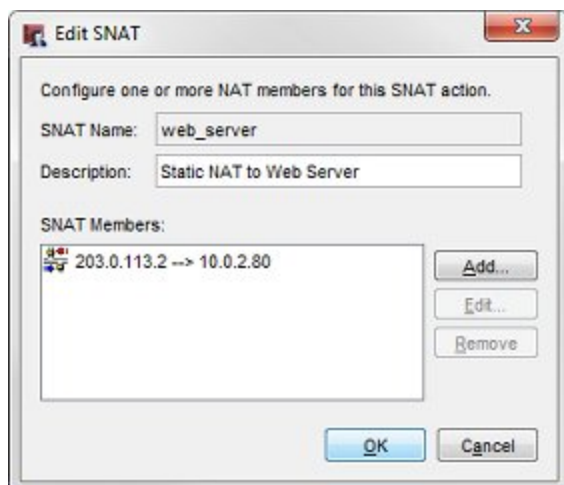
Edit SNAT

Configure one or more NAT members for this SNAT action.

SNAT Name: web_server

Description: Static NAT to Web Server

SNAT Members:

203.0.113.2 --> 10.0.2.80

Add...

Edit...

Remove

OK

Cancel